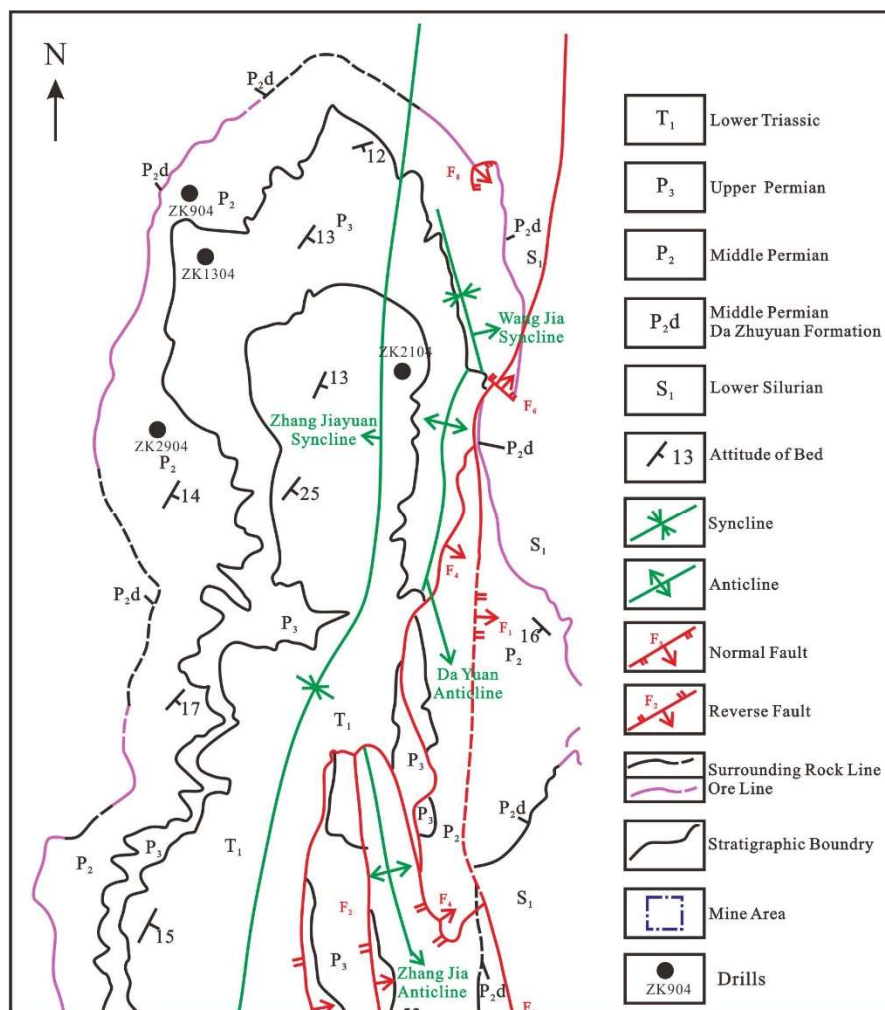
N

$P_2d$
12
$F_8$
$P_2d$
ZK904
$P_2$
$P_3$
13
$S_1$
ZK1304
Wang Jia Syncline
ZK2104
13
$F_6$
Zhang Jiayuan Syncline
ZK2904
$P_2$
$P_2d$
14
25
$S_1$
$F_4$
$P_2d$
$F_1$
16
$P_3$
$P_2$
Da Yuan Anticline
17
$T_1$
$P_3$
$P_3$
$P_2d$
$P_2$
$P_3$
$T_1$
$P_2$
$F_2$
$F_4$
$S_1$
15
$P_3$
Zhang Jia Anticline
$P_2d$
$F$

$T_1$ Lower Triassic
$P_3$ Upper Permian
$P_2$ Middle Permian
$P_2d$ Middle Permian Da Zhuyuan Formation
$S_1$ Lower Silurian
13 Attitude of Bed
Syncline
Anticline
$F_3$ Normal Fault
$F_2$ Reverse Fault
Surrounding Rock Line
Ore Line
Stratigraphic Boundry
Mine Area
ZK904 Drills